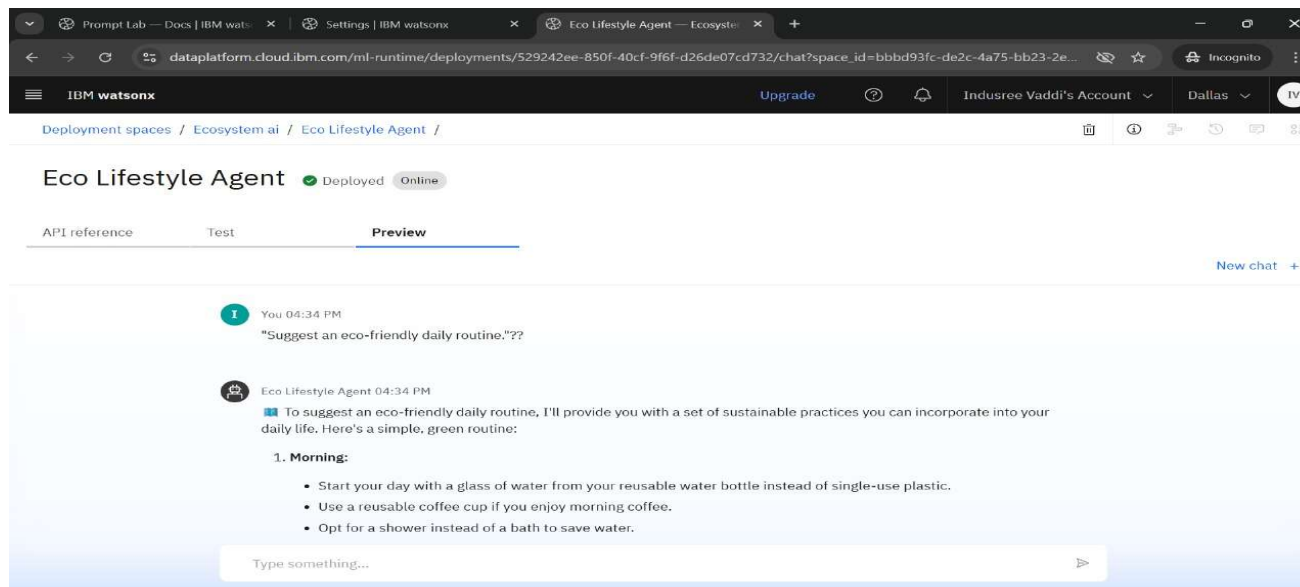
Prompt Lab — Docs | IBM wats ×
Settings | IBM watsonx ×
Eco Lifestyle Agent — Ecosyste ×
+

dataplatform.cloud.ibm.com/ml-runtime/deployments/529242ee-850f-40cf-9f6f-d26de07cd732/chat?space_id=bbbd93fc-de2c-4a75-bb23-2e...
Incognito

IBM watsonx
Upgrade
Indusree Vaddi's Account
Dallas
IV

Deployment spaces / Ecosystem ai / Eco Lifestyle Agent /

Eco Lifestyle Agent Deployed Online

API reference
Test
Preview

New chat +

I
You 04:34 PM
"Suggest an eco-friendly daily routine."??

Eco Lifestyle Agent 04:34 PM
To suggest an eco-friendly daily routine, I'll provide you with a set of sustainable practices you can incorporate into your daily life. Here's a simple, green routine:

1. **Morning:**

- Start your day with a glass of water from your reusable water bottle instead of single-use plastic.
- Use a reusable coffee cup if you enjoy morning coffee.
- Opt for a shower instead of a bath to save water.

Type something...